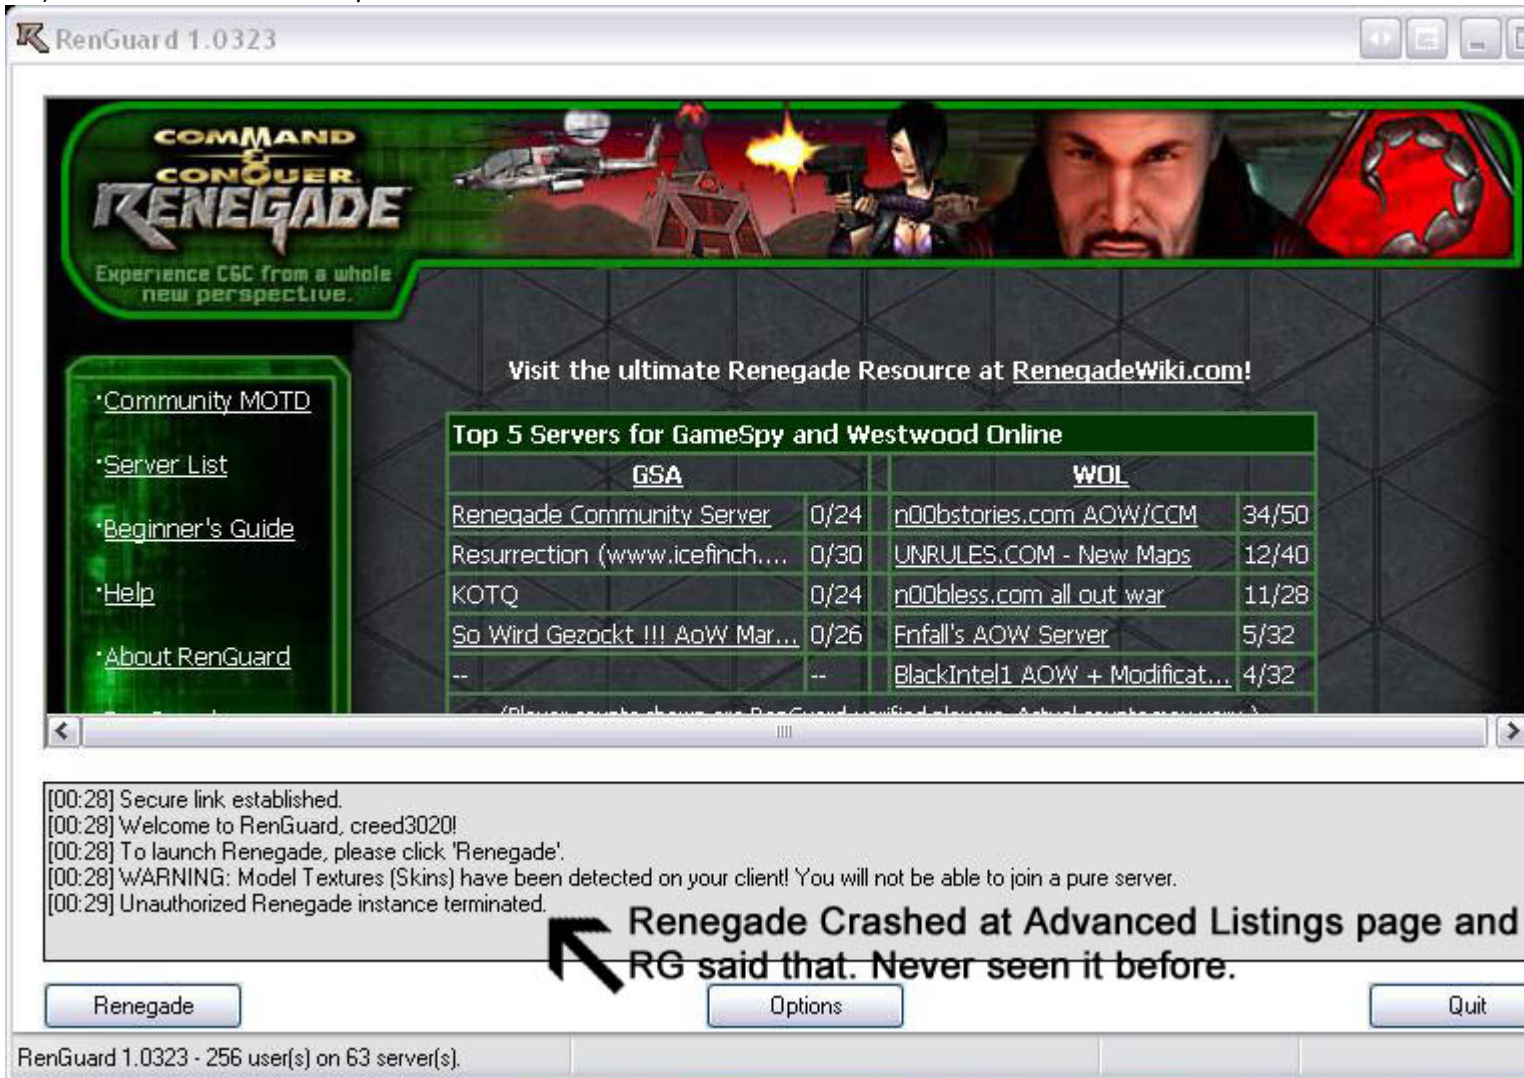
RenGuard 1.0323

COMMAND & CONQUER RENEGADE
Experience C&C from a whole new perspective.

·Community MOTD
·Server List
·Beginner's Guide
·Help
·About RenGuard

Visit the ultimate Renegade Resource at RenegadeWiki.com!

| Top 5 Servers for GameSpy and Westwood Online | | | |
|---|---|---|---|
| GSA | | WOL | |
| Renegade Community Server | 0/24 | n00bstories.com AOW/CCM | 34/50 |
| Resurrection (www.icefinch.... | 0/30 | UNRULES.COM - New Maps | 12/40 |
| KOTQ | 0/24 | n00bless.com all out war | 11/28 |
| So Wird Gezockt !!! AoW Mar... | 0/26 | Fnfall's AOW Server | 5/32 |
| -- | -- | BlackIntel1 AOW + Modificat... | 4/32 |

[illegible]

[00:28] Secure link established.
[00:28] Welcome to RenGuard, creed3020!
[00:28] To launch Renegade, please click 'Renegade'.
[00:28] WARNING: Model Textures (Skins) have been detected on your client! You will not be able to join a pure server.
[00:29] Unauthorized Renegade instance terminated.

Renegade Crashed at Advanced Listings page and RG said that. Never seen it before.

Renegade
Options
Quit

RenGuard 1.0323 - 256 user(s) on 63 server(s).